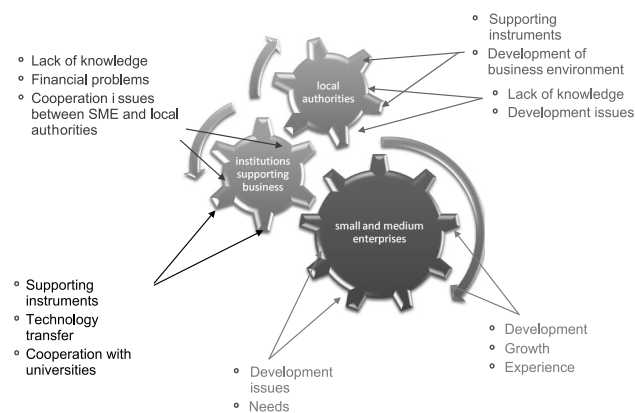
Lack of knowledge
Financial problems
Cooperation i ssues between SME and local authorities

local authorities

Supporting instruments
Development of business environment

Lack of knowledge
Development issues

institutions supporting business

small and medium enterprises

Supporting instruments
Technology transfer
Cooperation with universities

Development issues
Needs

Development
Growth
Experience